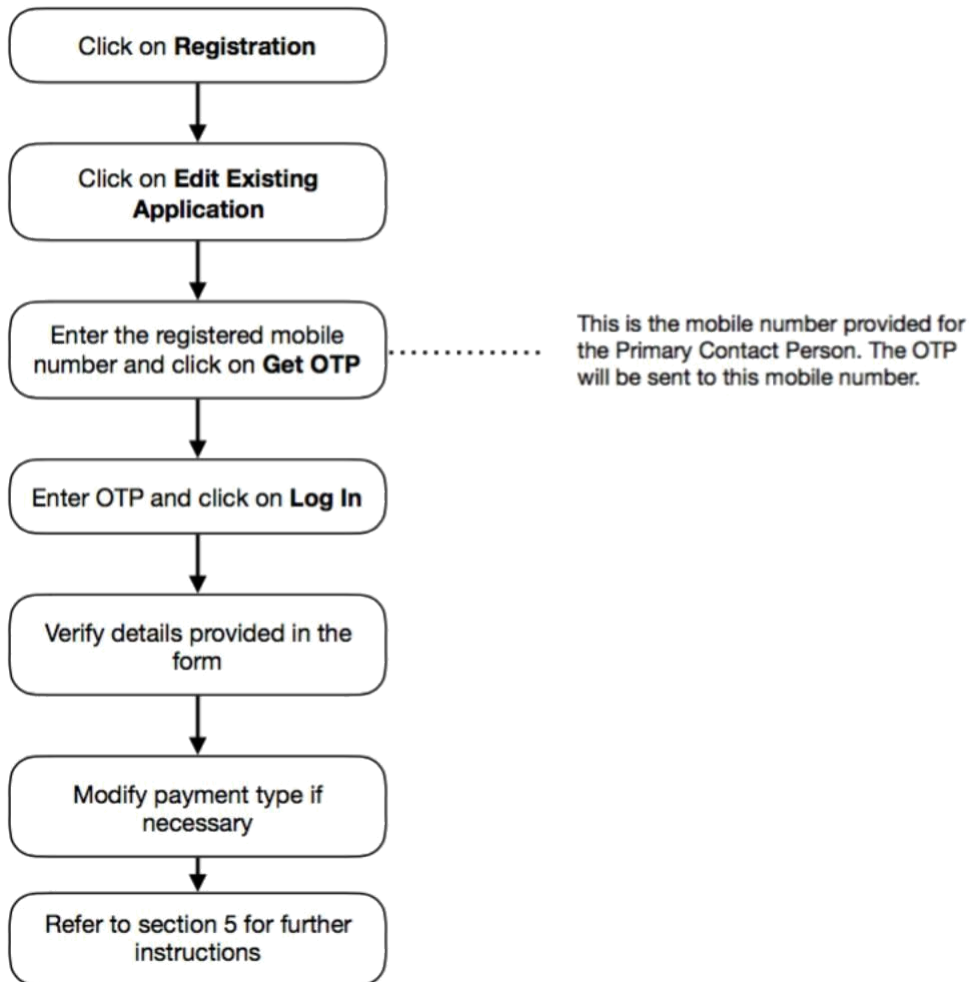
Click on **Registration**

Click on **Edit Existing Application**

Enter the registered mobile number and click on **Get OTP**

This is the mobile number provided for the Primary Contact Person. The OTP will be sent to this mobile number.

Enter OTP and click on **Log In**

Verify details provided in the form

Modify payment type if necessary

Refer to section 5 for further instructions